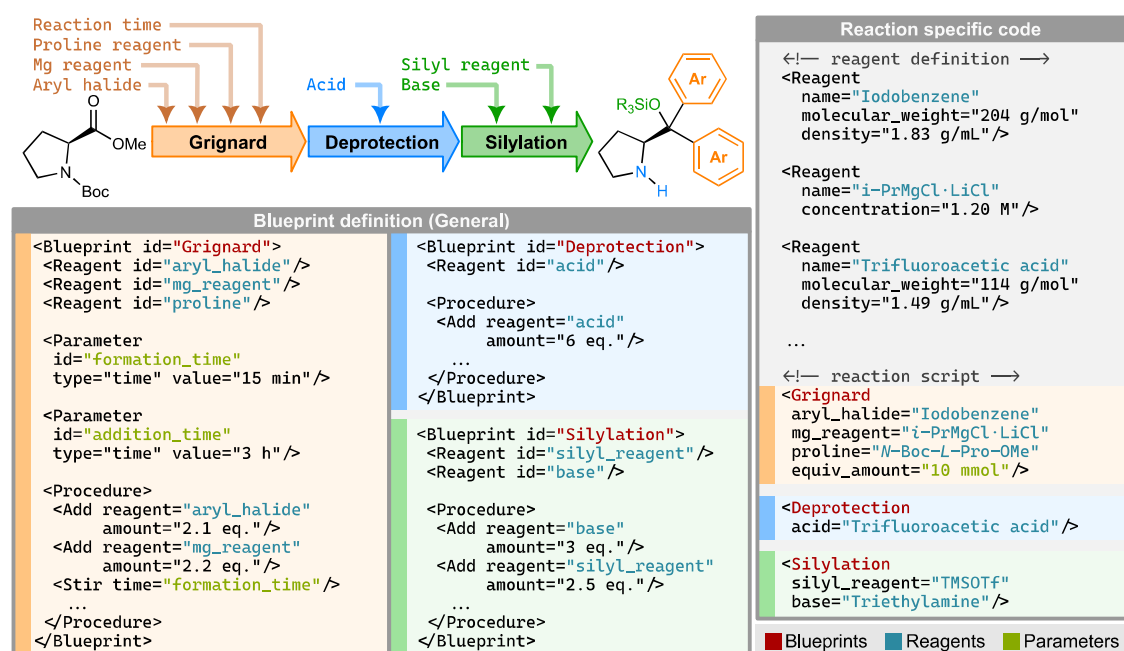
Reaction time
Proline reagent
Mg reagent
Aryl halide

Acid

Silyl reagent
Base

OMe
N
Boc

Grignard
Deprotection
Silylation

$R_3SiO$
Ar
Ar
N
H

Blueprint definition (General)

<Blueprint id="Grignard">
<Reagent id="aryl_halide"/>
<Reagent id="mg_reagent"/>
<Reagent id="proline"/>

<Parameter
id="formation_time"
type="time" value="15 min"/>

<Parameter
id="addition_time"
type="time" value="3 h"/>

<Procedure>
<Add reagent="aryl_halide"
amount="2.1 eq."/>
<Add reagent="mg_reagent"
amount="2.2 eq."/>
<Stir time="formation_time"/>
...
</Procedure>
</Blueprint>

<Blueprint id="Deprotection">
<Reagent id="acid"/>

<Procedure>
<Add reagent="acid"
amount="6 eq."/>
...
</Procedure>
</Blueprint>

<Blueprint id="Silylation">
<Reagent id="silyl_reagent"/>
<Reagent id="base"/>

<Procedure>
<Add reagent="base"
amount="3 eq."/>
<Add reagent="silyl_reagent"
amount="2.5 eq."/>
...
</Procedure>
</Blueprint>

Reaction specific code

<!— reagent definition —>
<Reagent
name="Iodobenzene"
molecular_weight="204 g/mol"
density="1.83 g/mL"/>

<Reagent
name="i-PrMgCl·LiCl"
concentration="1.20 M"/>

<Reagent
name="Trifluoroacetic acid"
molecular_weight="114 g/mol"
density="1.49 g/mL"/>

...

<!— reaction script —>
<Grignard
aryl_halide="Iodobenzene"
mg_reagent="i-PrMgCl·LiCl"
proline="N-Boc-L-Pro-OMe"
equiv_amount="10 mmol"/>

<Deprotection
acid="Trifluoroacetic acid"/>

<Silylation
silyl_reagent="TMSOTf"
base="Triethylamine"/>

Blueprints Reagents Parameters